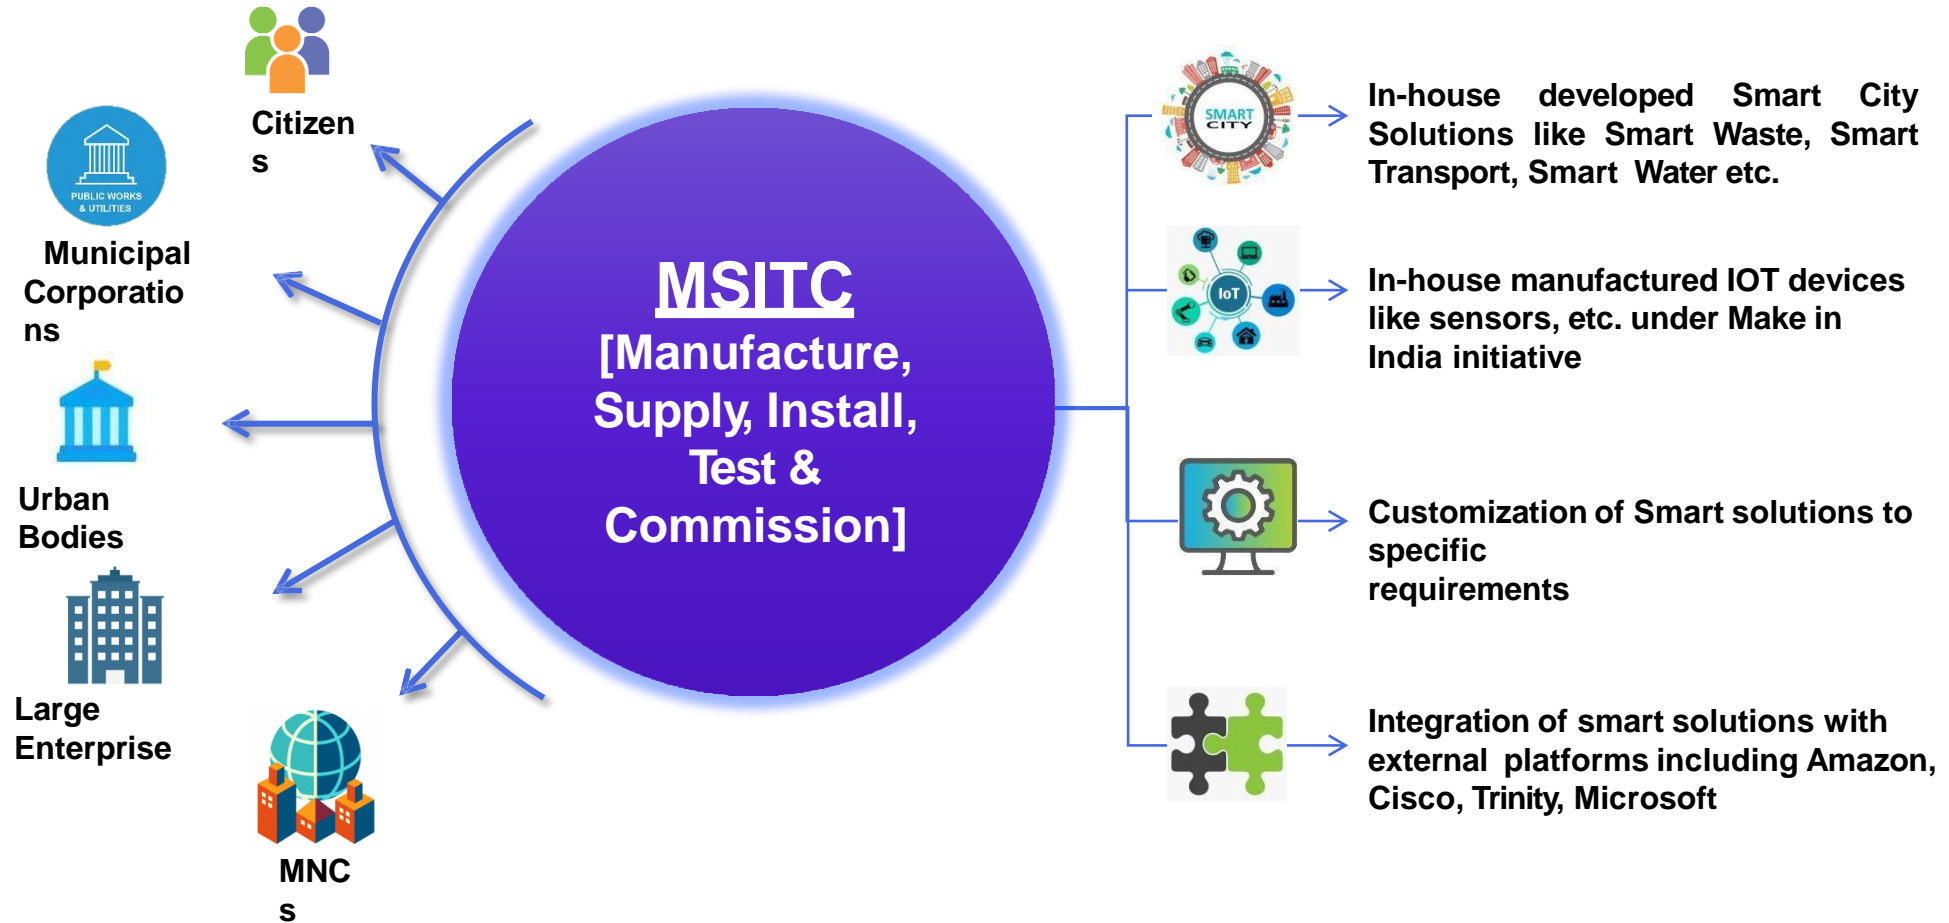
Citizens

PUBLIC WORKS & UTILITIES

Municipal Corporations

Urban Bodies

Large Enterprise

MNCs

MSITC
[Manufacture, Supply, Install, Test & Commission]

SMART CITY

In-house developed Smart City Solutions like Smart Waste, Smart Transport, Smart Water etc.

IoT

In-house manufactured IOT devices like sensors, etc. under Make in India initiative

Customization of Smart solutions to specific requirements

Integration of smart solutions with external platforms including Amazon, Cisco, Trinity, Microsoft